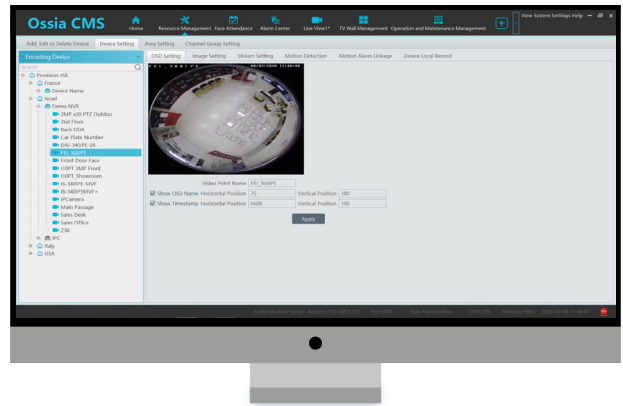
Ossia CMS

Home
Resource Management
Face Attendance
Alarm Center
Live View
TV Wall Management
Operation and Maintenance Management
View System Settings Help

Add, Edit or Delete Device
Device Setting
Area Setting
Channel Group Setting

Encoding Device
Search
Provision-ISR
France
Device Name
Israel
Demo NVR
2MP x20 PTZ Outdoo
2nd Floor
Back DDA
Car Plate Number
DAI-340IPE-28
FEI_360IPS
Front Door Face
I10PT 3MP Front
I10PT_Showroom
IS-340IPE-MVF
IS-340IPSMVF+
IPCamera
Main Passage
Sales Desk
Sales Office
Z30
IPC
Italy
USA

OSD Setting
Image Setting
Stream Setting
Motion Detection
Motion Alarm Linkage
Device Local Record

Video Point Name FEI_360IPS
Show OSD Name Horizontal Position 75 Vertical Position 100
Show Timestamp Horizontal Position 6600 Vertical Position 100
Apply